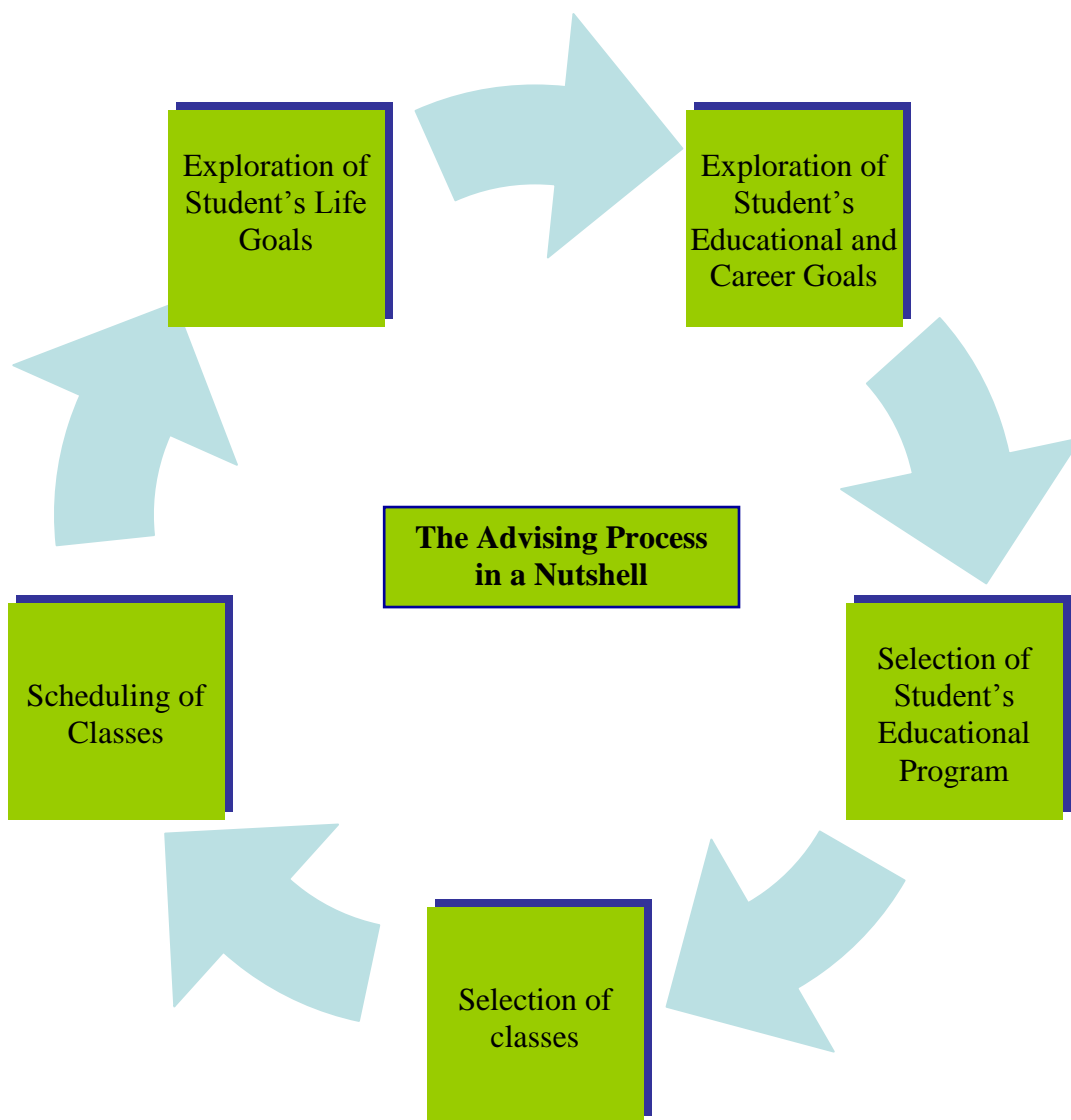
Exploration of Student's Life Goals

Exploration of Student's Educational and Career Goals

The Advising Process in a Nutshell

Selection of Student's Educational Program

Selection of classes

Scheduling of Classes